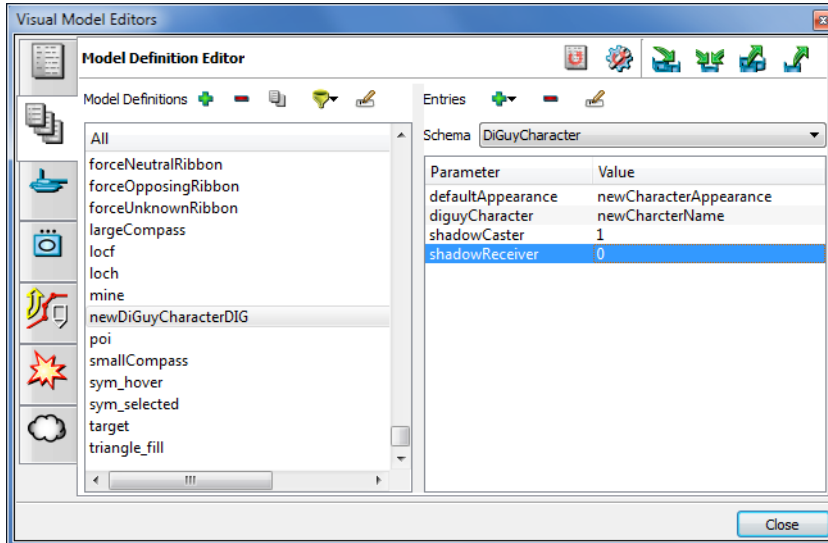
Visual Model Editors

Model Definition Editor

Model Definitions

All
forceNeutralRibbon
forceOpposingRibbon
forceUnknownRibbon
largeCompass
locf
loch
mine
newDiGuyCharacterDIG
poi
smallCompass
sym_hover
sym_selected
target
triangle_fill

Entries

Schema DiGuyCharacter

| Parameter | Value |
|---|---|
| defaultAppearance | newCharacterAppearance |
| diguyCharacter | newCharcterName |
| shadowCaster | 1 |
| shadowReceiver | 0 |

Close